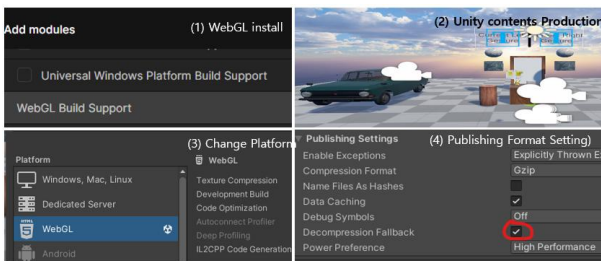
Add modules
(1) WebGL install
Universal Windows Platform Build Support
WebGL Build Support

(2) Unity contents Production

(3) Change Platform
Platform
Windows, Mac, Linux
Dedicated Server
WebGL
Android
WebGL
Texture Compression
Development Build
Code Optimization
Autoconnect Profiler
Deep Profiling
IL2CPP Code Generation

Publishing Settings
(4) Publishing Format Setting)
Enable Exceptions
Explicitly Thrown E
Compression Format
Gzip
Name Files As Hashes
Data Caching
Debug Symbols
Off
Decompression Fallback
Power Preference
High Performance